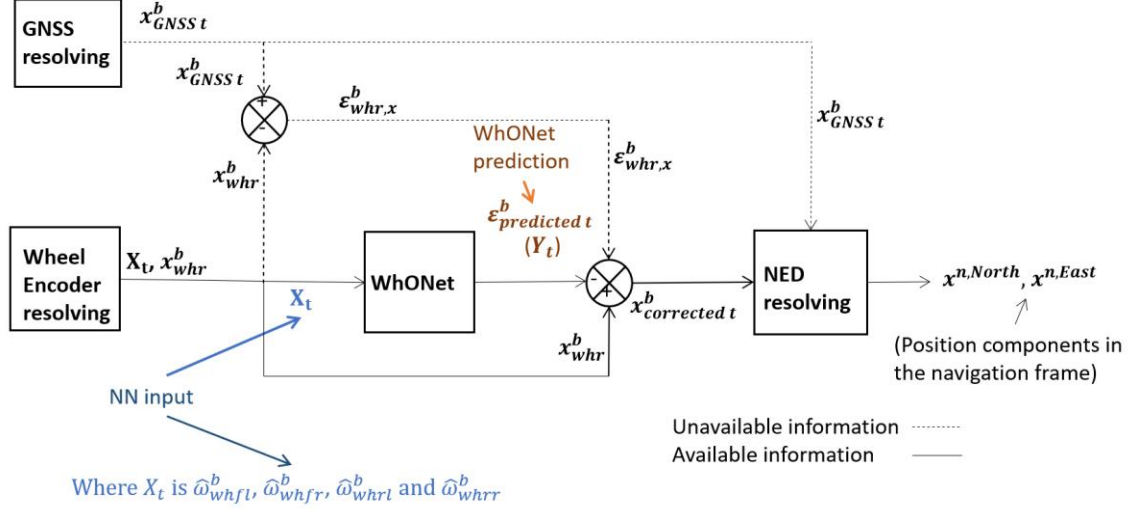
GNSS resolving

$x^b_{GNSS\,t}$

$x^b_{GNSS\,t}$

+

-

$\varepsilon^b_{whr,x}$

WhONet prediction

$x^b_{GNSS\,t}$

$x^b_{whr}$

$\varepsilon^b_{whr,x}$

$\varepsilon^b_{predicted\,t}$

$(Y_t)$

Wheel Encoder resolving

$\mathbf{X_t}$, $x^b_{whr}$

WhONet

-

+

NED resolving

$x^{n,North}$, $x^{n,East}$

$\mathbf{X_t}$

$x^b_{corrected\,t}$

$x^b_{whr}$

(Position components in the navigation frame)

NN input

Unavailable information

Available information

Where $X_t$ is $\widehat{\omega}^b_{whfl}$, $\widehat{\omega}^b_{whfr}$, $\widehat{\omega}^b_{whrl}$ and $\widehat{\omega}^b_{whrr}$